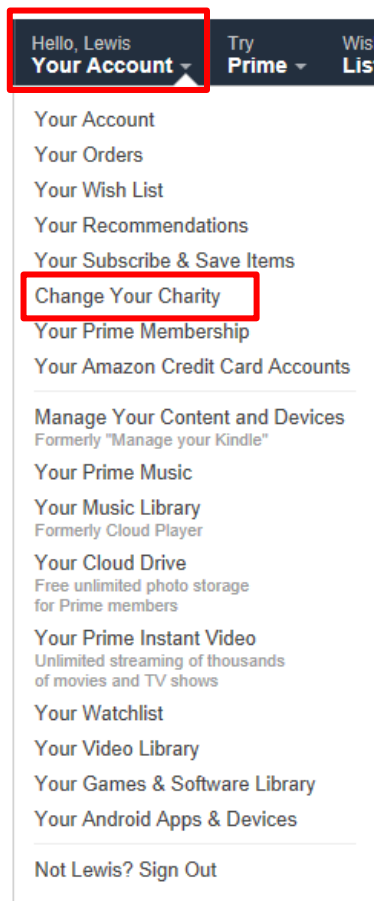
Hello, Lewis
Your Account

Try
Prime

Wis
Lis

Your Account
Your Orders
Your Wish List
Your Recommendations
Your Subscribe & Save Items
Change Your Charity
Your Prime Membership
Your Amazon Credit Card Accounts

Manage Your Content and Devices
Formerly "Manage your Kindle"
Your Prime Music
Your Music Library
Formerly Cloud Player
Your Cloud Drive
Free unlimited photo storage for Prime members
Your Prime Instant Video
Unlimited streaming of thousands of movies and TV shows
Your Watchlist
Your Video Library
Your Games & Software Library
Your Android Apps & Devices

Not Lewis? Sign Out